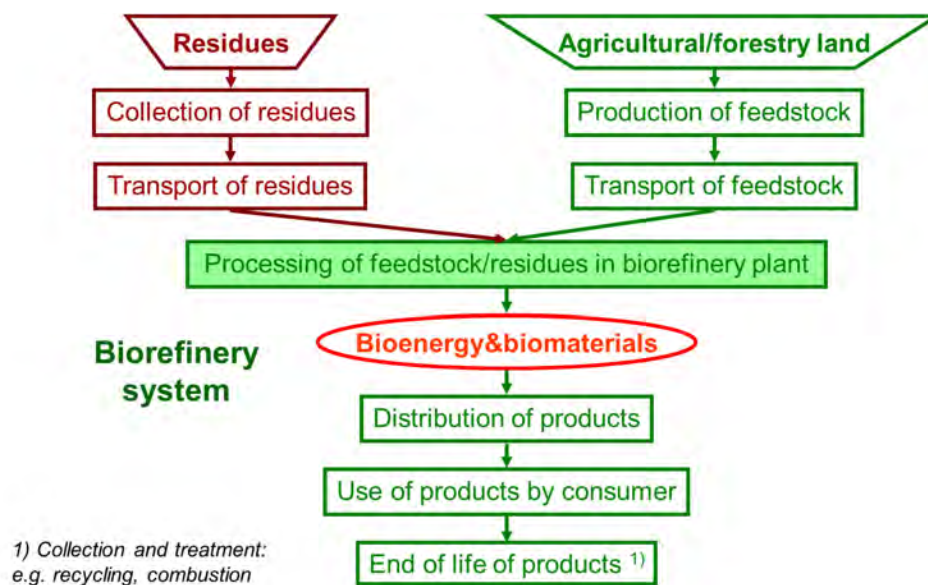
Residues

Agricultural/forestry land

Collection of residues

Production of feedstock

Transport of residues

Transport of feedstock

Processing of feedstock/residues in biorefinery plant

Biorefinery system

Bioenergy&biomaterials

Distribution of products

Use of products by consumer

End of life of products $^{1)}$

1) Collection and treatment: e.g. recycling, combustion